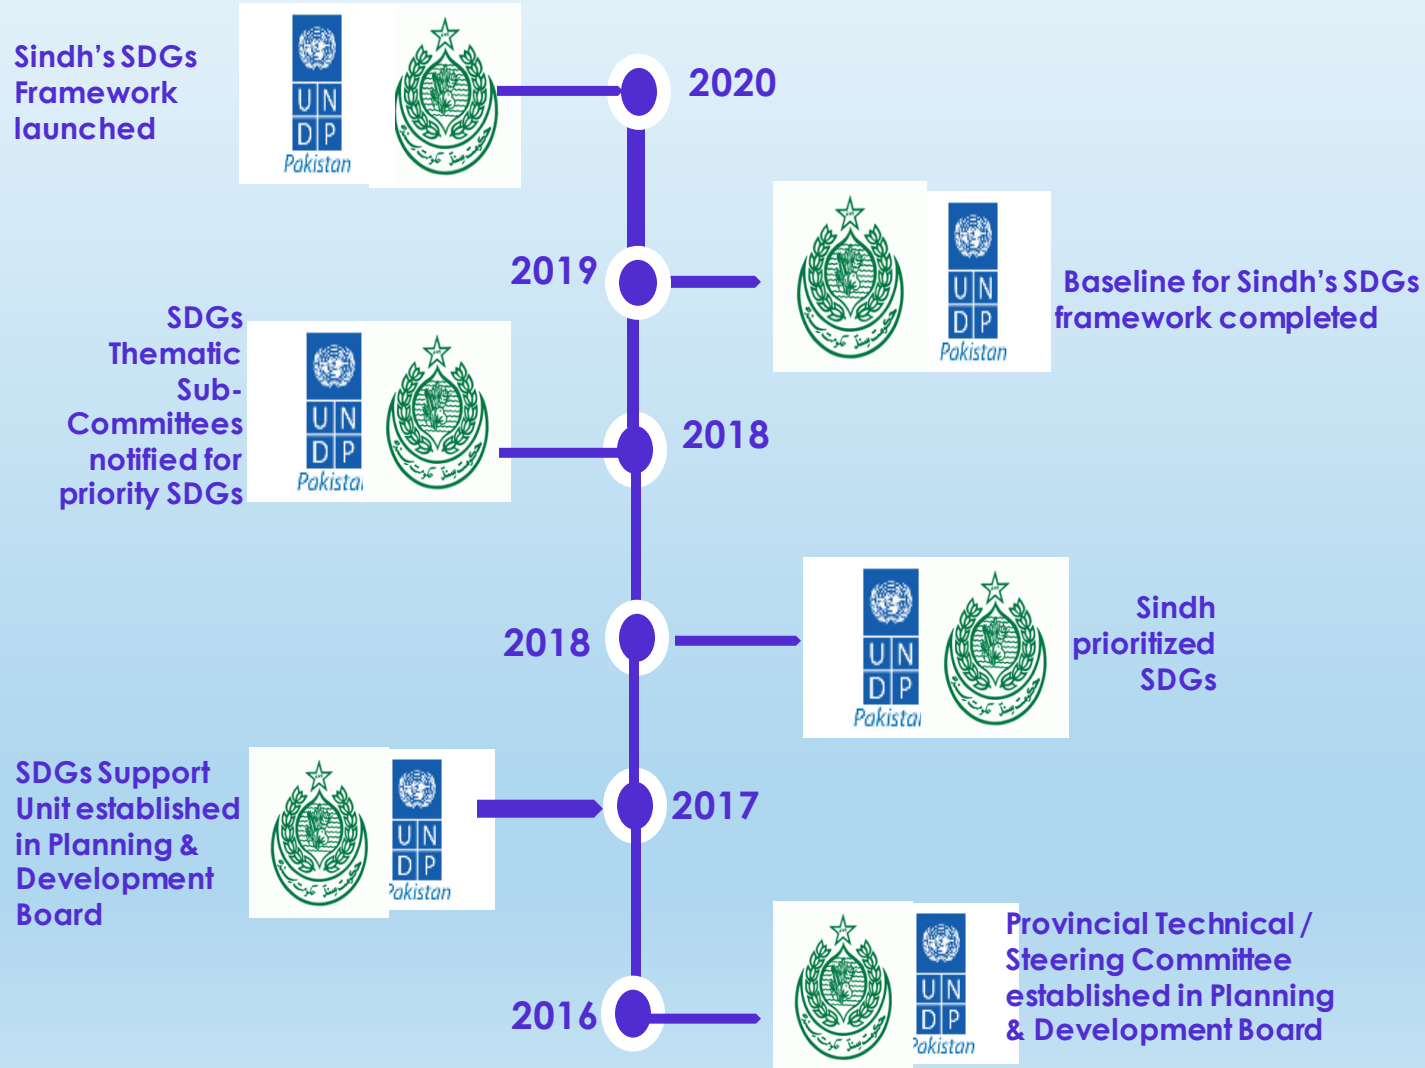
Sindh's SDGs Framework launched

UN DP Pakistan

2020

2019

UN DP Pakistan

Baseline for Sindh's SDGs framework completed

SDGs Thematic Sub-Committees notified for priority SDGs

UN DP Pakistai

2018

2018

UN DP Pakistai

Sindh prioritized SDGs

SDGs Support Unit established in Planning & Development Board

UN DP Pakistan

2017

2016

UN DP Pakistan

Provincial Technical / Steering Committee established in Planning & Development Board